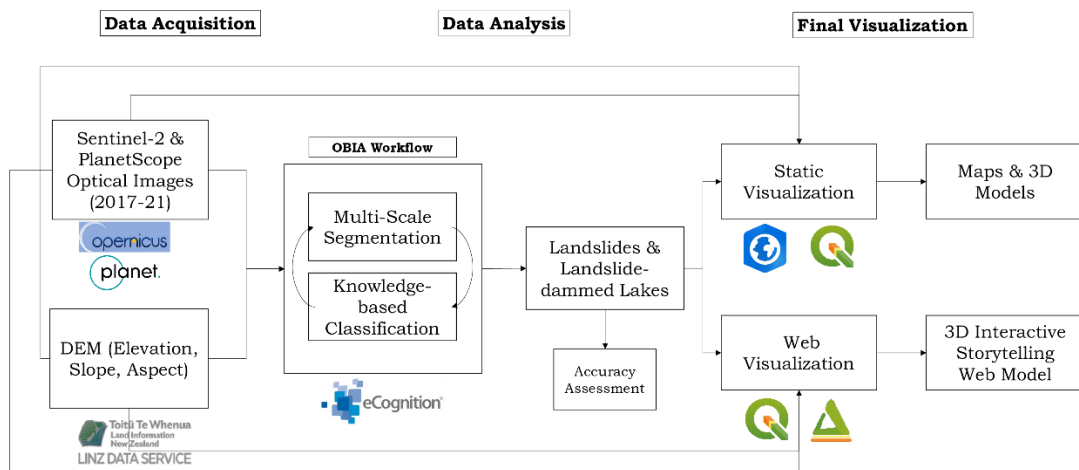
Data Acquisition

Data Analysis

Final Visualization

Sentinel-2 & PlanetScope Optical Images (2017-21)

opernicus

planet.

DEM (Elevation, Slope, Aspect)

Toitū Te Whenua Land Information New Zealand

LINZ DATA SERVICE

OBIA Workflow

Multi-Scale Segmentation

Knowledge-based Classification

eCognition

Landslides & Landslide-dammed Lakes

Accuracy Assessment

Static Visualization

Maps & 3D Models

Web Visualization

3D Interactive Storytelling Web Model